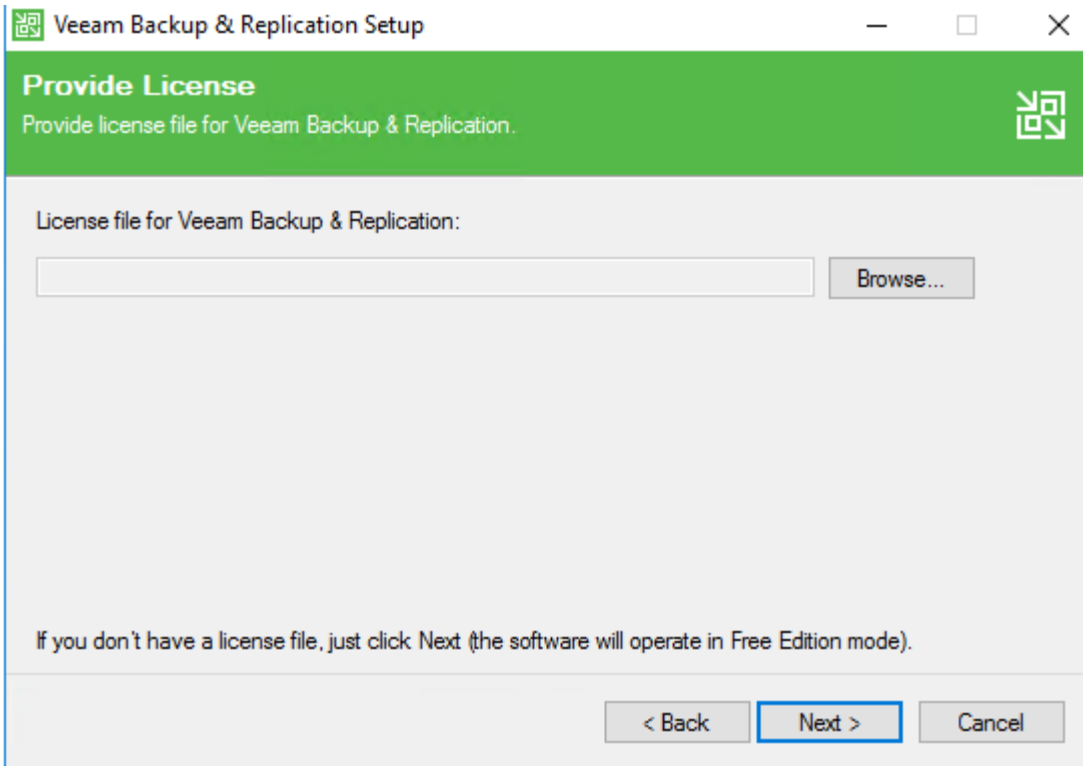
Veeam Backup & Replication Setup

Provide License
Provide license file for Veeam Backup & Replication.

License file for Veeam Backup & Replication:

Browse...

If you don't have a license file, just click Next (the software will operate in Free Edition mode).

< Back
Next >
Cancel